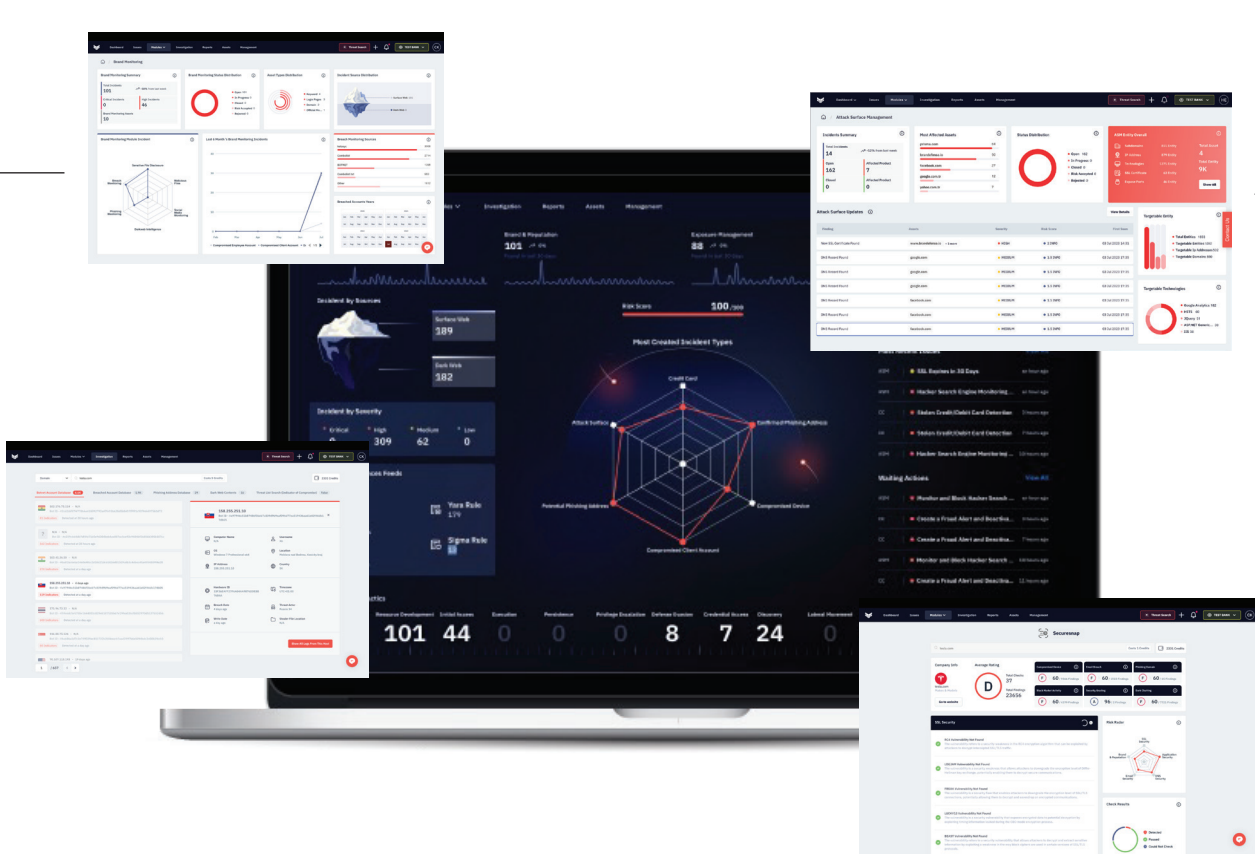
Brand Monitoring

Brand Monitoring Summary

Brand Monitoring Status Distribution

Asset Types Distribution

Incident Source Distribution

Brand Monitoring Related Incident

Last 6 Month 1 Brand Monitoring Incidents

Brand Monitoring Sources

Detected Scenario Years

Attack Surface Management

Incidents Summary

14

162

0

Most Affected Assets

Status Distribution

Attack Surface Updates

Targetable Entity

Targetable Technologies

Brand & Reputation

101

Exposure Management

88

Investigation Reports Assets Management

Incident by Sources

Surface Web

189

Dark Web

182

Risk Score

100 /100

Most Created Incident Types

Credit Card

Confirmed Phishing Address

Compromised Device

Compromised Client Account

Potential Phishing Address

Attack Surface

Incident by Severity

Critical

High

309

Medium

62

Low

0

Yara Rule

Sigma Rule

SSL Expires in 30 Days

Hacker Search Engine Monitoring

Stolen Credit/Debit Card Detection

Stolen Credit/Debit Card Detection

Hacker Search Engine Monitoring

Waiting Actions

View All

Monitor and Block Hacker Search

Create a Fraud Alert and Deactiva...

Create a Fraud Alert and Deactiva...

Monitor and Block Hacker Search

Create a Fraud Alert and Deactiva...

Resource Development

101

Initial Access

44

Execution

0

Persistence

0

Privilege Escalation

0

Defense Evasion

8

Credential Access

7

Discovery

24

Lateral Movement

Securesnap

Company Info

Average Rating

D

SSL Security

Risk Radar

Check Results